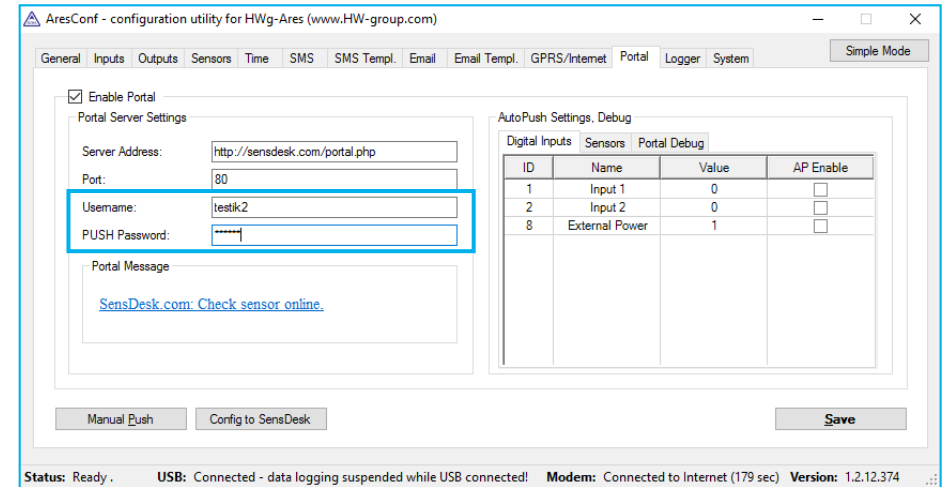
AresConf - configuration utility for HWg-Ares (www.HW-group.com)

General | Inputs | Outputs | Sensors | Time | SMS | SMS Templ. | Email | Email Templ. | GPRS/Internet | Portal | Logger | System

Simple Mode

Enable Portal

Portal Server Settings

Server Address: http://sensdesk.com/portal.php

Port: 80

Username: testik2

PUSH Password: ••••••

Portal Message

SensDesk.com: Check sensor online.

AutoPush Settings, Debug

Digital Inputs | Sensors | Portal Debug

| ID | Name | Value | AP Enable |
|---|---|---|---|
| 1 | Input 1 | 0 | |
| 2 | Input 2 | 0 | |
| 8 | External Power | 1 | |

Manual Push

Config to SensDesk

Save

Status: Ready . USB: Connected - data logging suspended while USB connected! Modem: Connected to Internet (179 sec) Version: 1.2.12.374